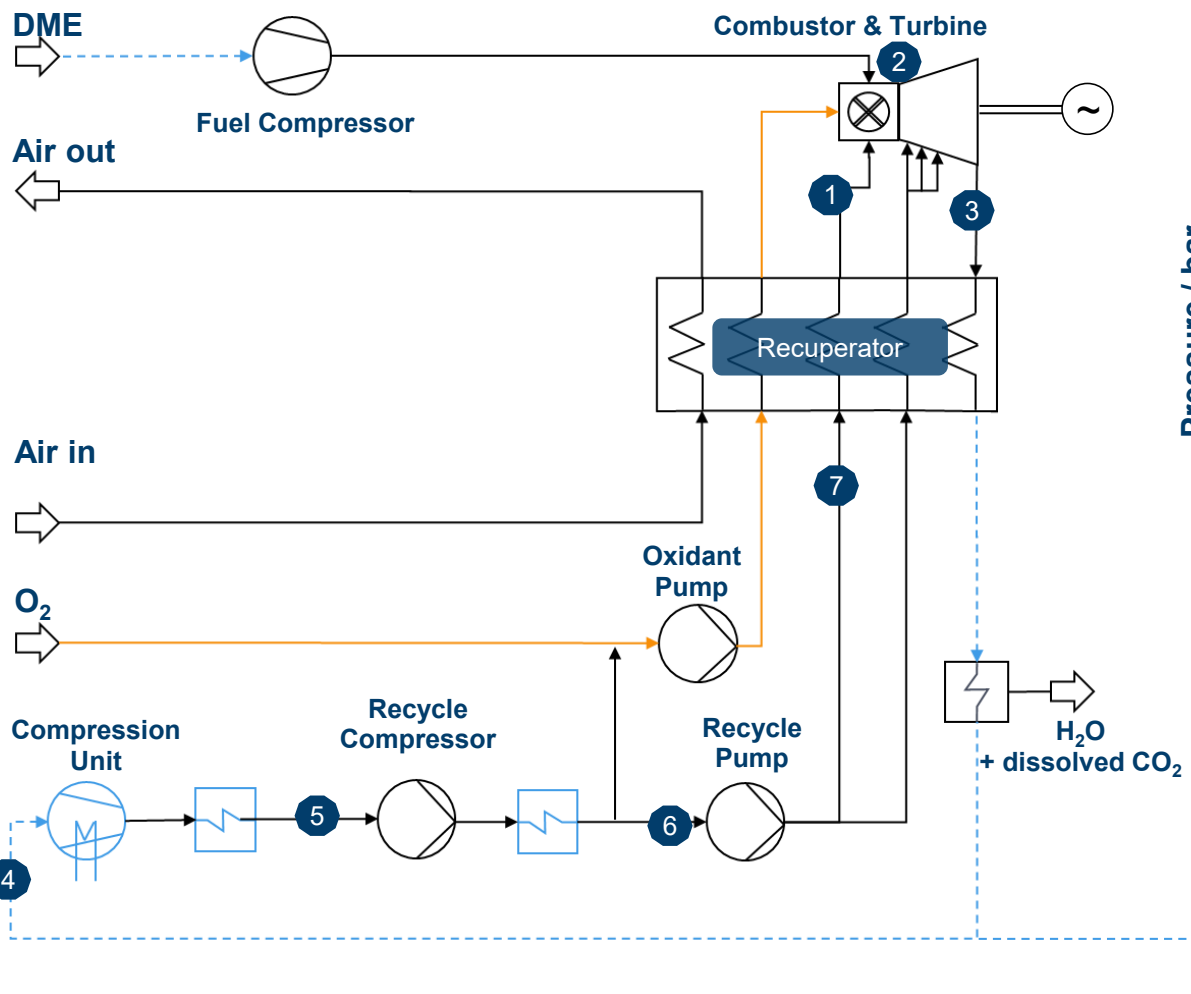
DME

Fuel Compressor

Combustor & Turbine

2

~

Air out

1

3

Recuperator

Pressure / bar

Air in

7

Oxidant Pump

$O_2$

$H_2O$
+ dissolved $CO_2$

Compression Unit

Recycle Compressor

Recycle Pump

5

6

4